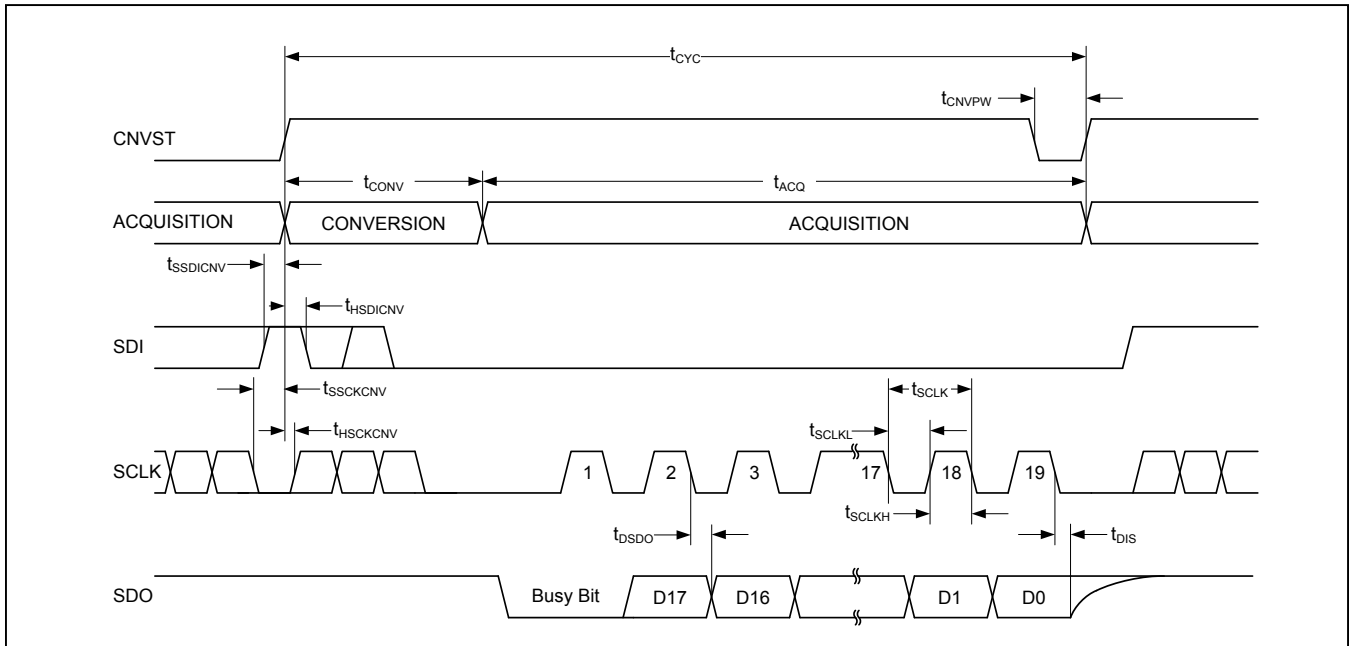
$t_{CYC}$

$t_{CNVPW}$

CNVST

$t_{CONV}$

$t_{ACQ}$

ACQUISITION

CONVERSION

ACQUISITION

$t_{SSDICNV}$

$t_{HSDICNV}$

SDI

$t_{SSCKCNV}$

$t_{SCLK}$

$t_{HSCKCNV}$

$t_{SCLKL}$

SCLK

1

2

3

17

18

19

$t_{SCLKH}$

$t_{DSDO}$

$t_{DIS}$

SDO

Busy Bit

D17

D16

D1

D0